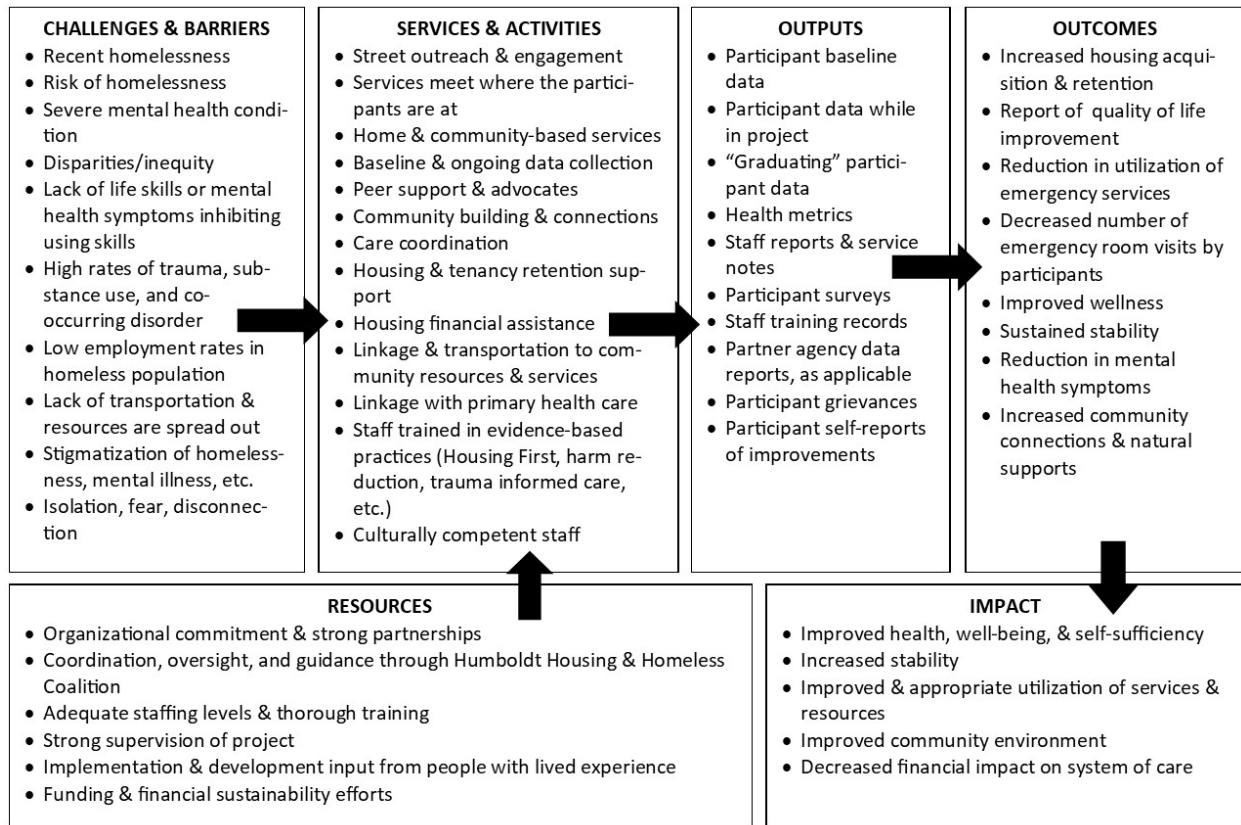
CHALLENGES & BARRIERS
- Recent homelessness
- Risk of homelessness
- Severe mental health condition
- Disparities/inequity
- Lack of life skills or mental health symptoms inhibiting using skills
- High rates of trauma, substance use, and co-occurring disorder
- Low employment rates in homeless population
- Lack of transportation & resources are spread out
- Stigmatization of homelessness, mental illness, etc.
- Isolation, fear, disconnection

SERVICES & ACTIVITIES
- Street outreach & engagement
- Services meet where the participants are at
- Home & community-based services
- Baseline & ongoing data collection
- Peer support & advocates
- Community building & connections
- Care coordination
- Housing & tenancy retention support
- Housing financial assistance
- Linkage & transportation to community resources & services
- Linkage with primary health care
- Staff trained in evidence-based practices (Housing First, harm reduction, trauma informed care, etc.)
- Culturally competent staff

OUTPUTS
- Participant baseline data
- Participant data while in project
- "Graduating" participant data
- Health metrics
- Staff reports & service notes
- Participant surveys
- Staff training records
- Partner agency data reports, as applicable
- Participant grievances
- Participant self-reports of improvements

OUTCOMES
- Increased housing acquisition & retention
- Report of quality of life improvement
- Reduction in utilization of emergency services
- Decreased number of emergency room visits by participants
- Improved wellness
- Sustained stability
- Reduction in mental health symptoms
- Increased community connections & natural supports

RESOURCES
- Organizational commitment & strong partnerships
- Coordination, oversight, and guidance through Humboldt Housing & Homeless Coalition
- Adequate staffing levels & thorough training
- Strong supervision of project
- Implementation & development input from people with lived experience
- Funding & financial sustainability efforts

IMPACT
- Improved health, well-being, & self-sufficiency
- Increased stability
- Improved & appropriate utilization of services & resources
- Improved community environment
- Decreased financial impact on system of care